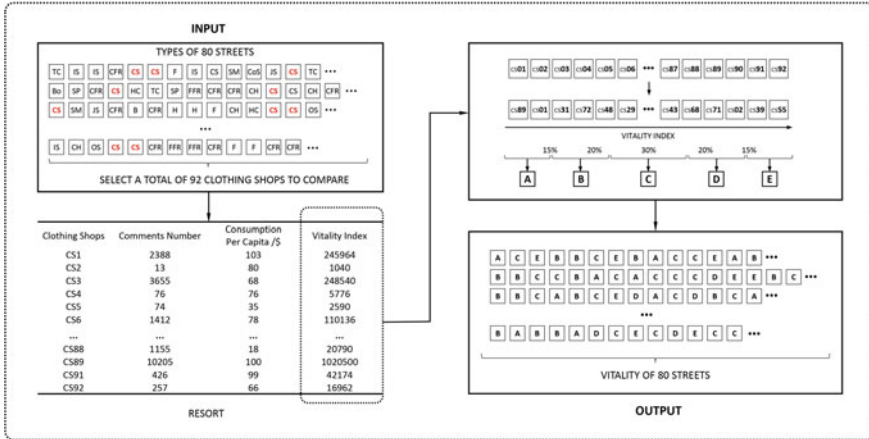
INPUT

TYPES OF 80 STREETS

TC IS IS CFR CS CS F IS CS SM CoS JS CS TC •••
Bo SP CFR CS HC TC SP FFR CFR CFR CH CS CS CH CFR •••
CS SM JS CFR B CFR H H F CH HC CS CS OS •••
•••
IS CH OS CS CS CFR FFR FFR CFR F F CFR CFR •••

SELECT A TOTAL OF 92 CLOTHING SHOPS TO COMPARE

| Clothing Shops | Comments Number | Consumption Per Capita /$ | Vitality Index |
|---|---|---|---|
| CS1 | 2388 | 103 | 245964 |
| CS2 | 13 | 80 | 1040 |
| CS3 | 3655 | 68 | 248540 |
| CS4 | 76 | 76 | 5776 |
| CS5 | 74 | 35 | 2590 |
| CS6 | 1412 | 78 | 110136 |
| ... | ... | ... | ... |
| CS88 | 1155 | 18 | 20790 |
| CS89 | 10205 | 100 | 1020500 |
| CS91 | 426 | 99 | 42174 |
| CS92 | 257 | 66 | 16962 |

RESORT

cs01 cs02 cs03 cs04 cs05 cs06 ••• cs87 cs88 cs89 cs90 cs91 cs92

cs89 cs01 cs31 cs72 cs48 cs29 ••• cs43 cs68 cs71 cs02 cs39 cs55

VITALITY INDEX

15% 20% 30% 20% 15%

A B C D E

A C E B B C E B A C C E A B •••
B B C C B A C A C C C D E E B C •••
B B C A B C E D A C D B C A •••
•••
B A B B A D C E C D E C C •••

VITALITY OF 80 STREETS

OUTPUT